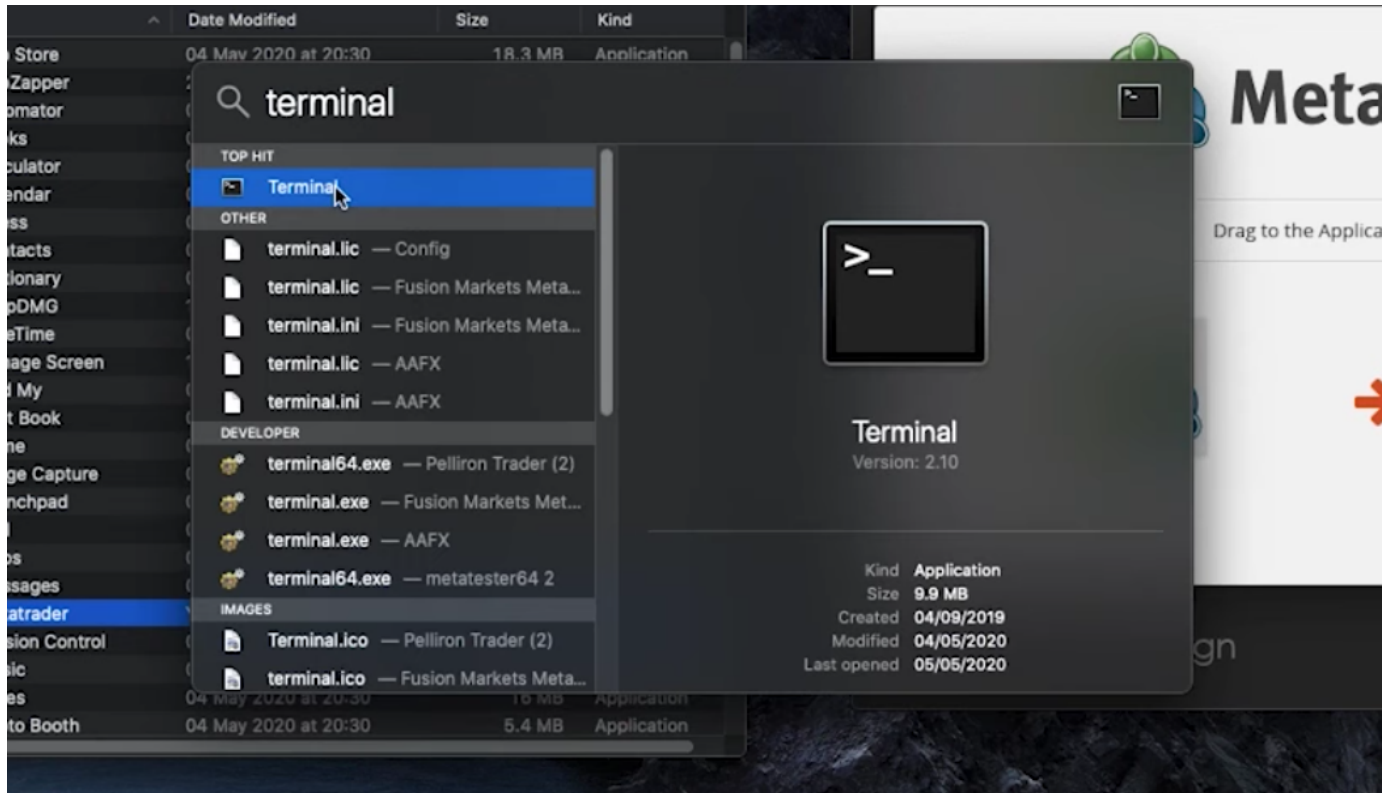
Date Modified | Size | Kind

Store 04 May 2020 at 20:30 18.3 MB Application
Zapper
omator
ks
culator
endar
ss
tacts
tionary
pDMG
eTime
age Screen
d My
t Book
ne
ge Capture
nchpad
s
ssages
atrader
sion Control
ic
es 04 May 2020 at 20:30 16 MB Application
to Booth 04 May 2020 at 20:30 5.4 MB Application

terminal

TOP HIT
Terminal
OTHER
terminal.lic — Config
terminal.lic — Fusion Markets Meta...
terminal.ini — Fusion Markets Meta...
terminal.lic — AAFX
terminal.ini — AAFX
DEVELOPER
terminal64.exe — Pelliron Trader (2)
terminal.exe — Fusion Markets Met...
terminal.exe — AAFX
terminal64.exe — metatester64 2
IMAGES
Terminal.ico — Pelliron Trader (2)
terminal.ico — Fusion Markets Meta...

>_

Terminal
Version: 2.10

Kind Application
Size 9.9 MB
Created 04/09/2019
Modified 04/05/2020
Last opened 05/05/2020

Meta
Drag to the Applica
gn